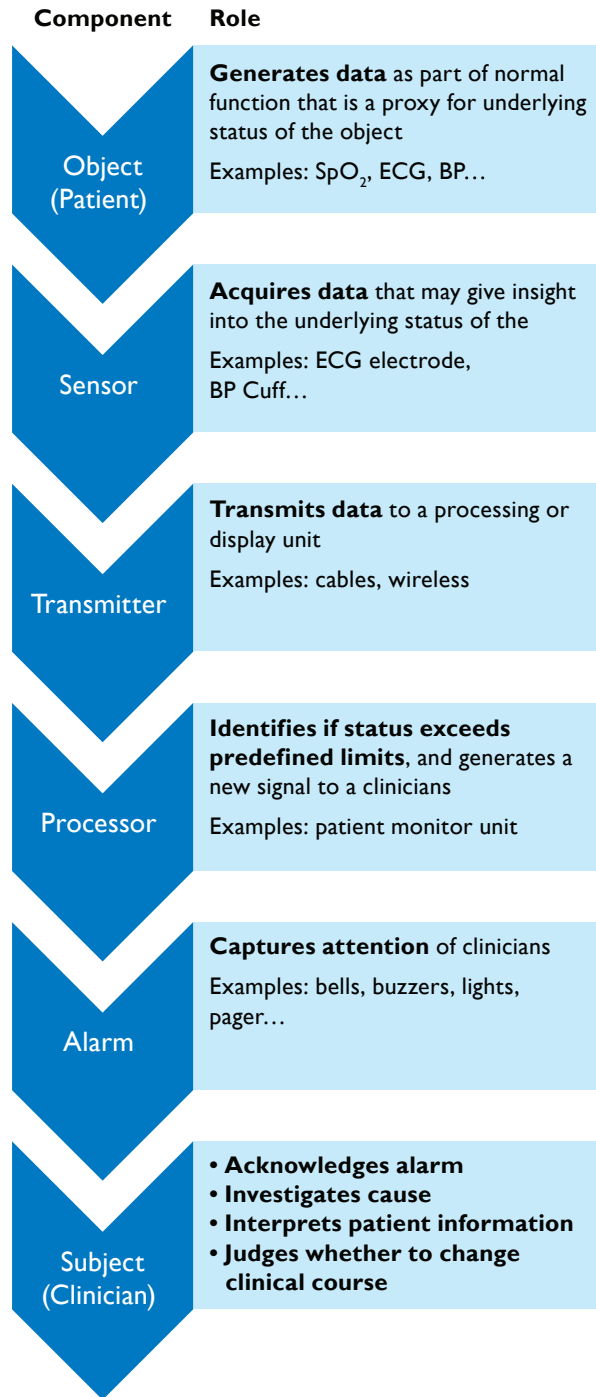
| Component | Role |
|---|---|
| Object (Patient) | **Generates data** as part of normal function that is a proxy for underlying status of the object<br>Examples: $SpO_2$, ECG, BP… |
| Sensor | **Acquires data** that may give insight into the underlying status of the<br>Examples: ECG electrode, BP Cuff… |
| Transmitter | **Transmits data** to a processing or display unit<br>Examples: cables, wireless |
| Processor | **Identifies if status exceeds predefined limits**, and generates a new signal to a clinicians<br>Examples: patient monitor unit |
| Alarm | **Captures attention** of clinicians<br>Examples: bells, buzzers, lights, pager… |
| Subject (Clinician) | • **Acknowledges alarm**<br>• **Investigates cause**<br>• **Interprets patient information**<br>• **Judges whether to change clinical course** |